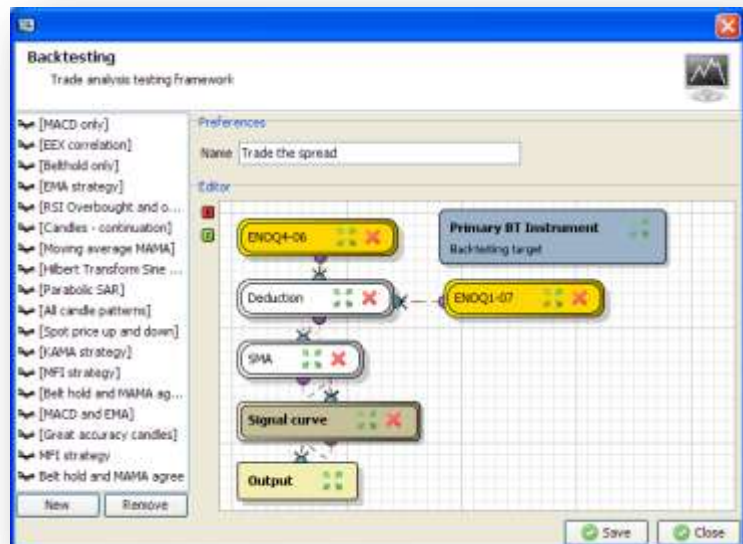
Backtesting
Trade analysis testing Framework

[MACD only]
[EEX correlation]
[Belthold only]
[EMA strategy]
[RSI Overbought and o...
[Candles - continuation]
[Moving average MAMA]
[Hilbert Transform Sine ...
[Parabolic SAR]
[All candle patterns]
[Spot price up and down]
[KAMA strategy]
[MFI strategy]
[Belt hold and MAMA ag...
[MACD and EMA]
[Great accuracy candles]
MFI strategy
Belt hold and MAMA agree

New
Remove

Preferences
Name Trade the spread

Editor

ENOQ4-06
Primary BT Instrument
Backtesting target
Deduction
ENOQ1-07
SMA
Signal curve
Output

Save
Close